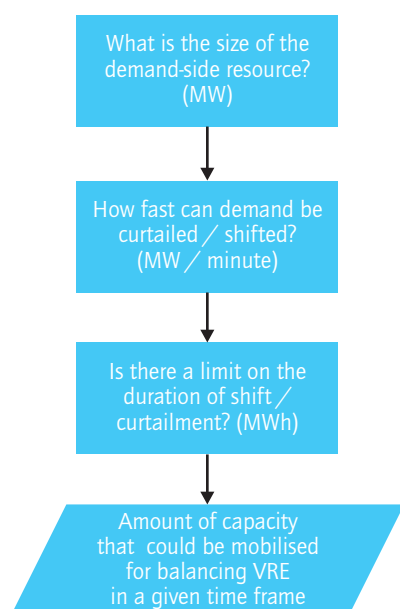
What is the size of the demand-side resource? (MW)

How fast can demand be curtailed / shifted? (MW / minute)

Is there a limit on the duration of shift / curtailment? (MWh)

Amount of capacity that could be mobilised for balancing VRE in a given time frame